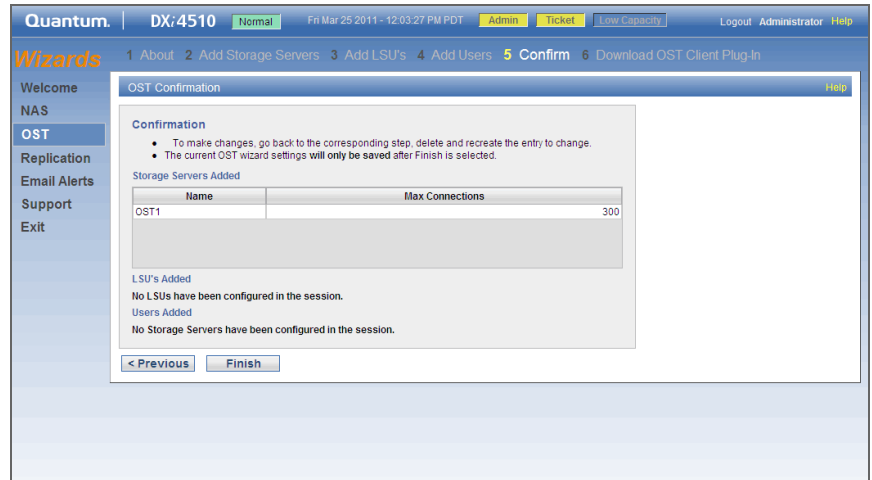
Quantum. DX*i*4510 Normal Fri Mar 25 2011 - 12:03:27 PM PDT Admin Ticket Low Capacity Logout Administrator Help

Wizards 1 About 2 Add Storage Servers 3 Add LSU's 4 Add Users 5 Confirm 6 Download OST Client Plug-In

Welcome
NAS
OST
Replication
Email Alerts
Support
Exit

OST Confirmation Help

Confirmation

- To make changes, go back to the corresponding step, delete and recreate the entry to change.
- The current OST wizard settings will only be saved after Finish is selected.

Storage Servers Added

| Name | Max Connections |
|---|---|
| OST1 | 300 |

LSU's Added

No LSUs have been configured in the session.

Users Added

No Storage Servers have been configured in the session.

< Previous Finish